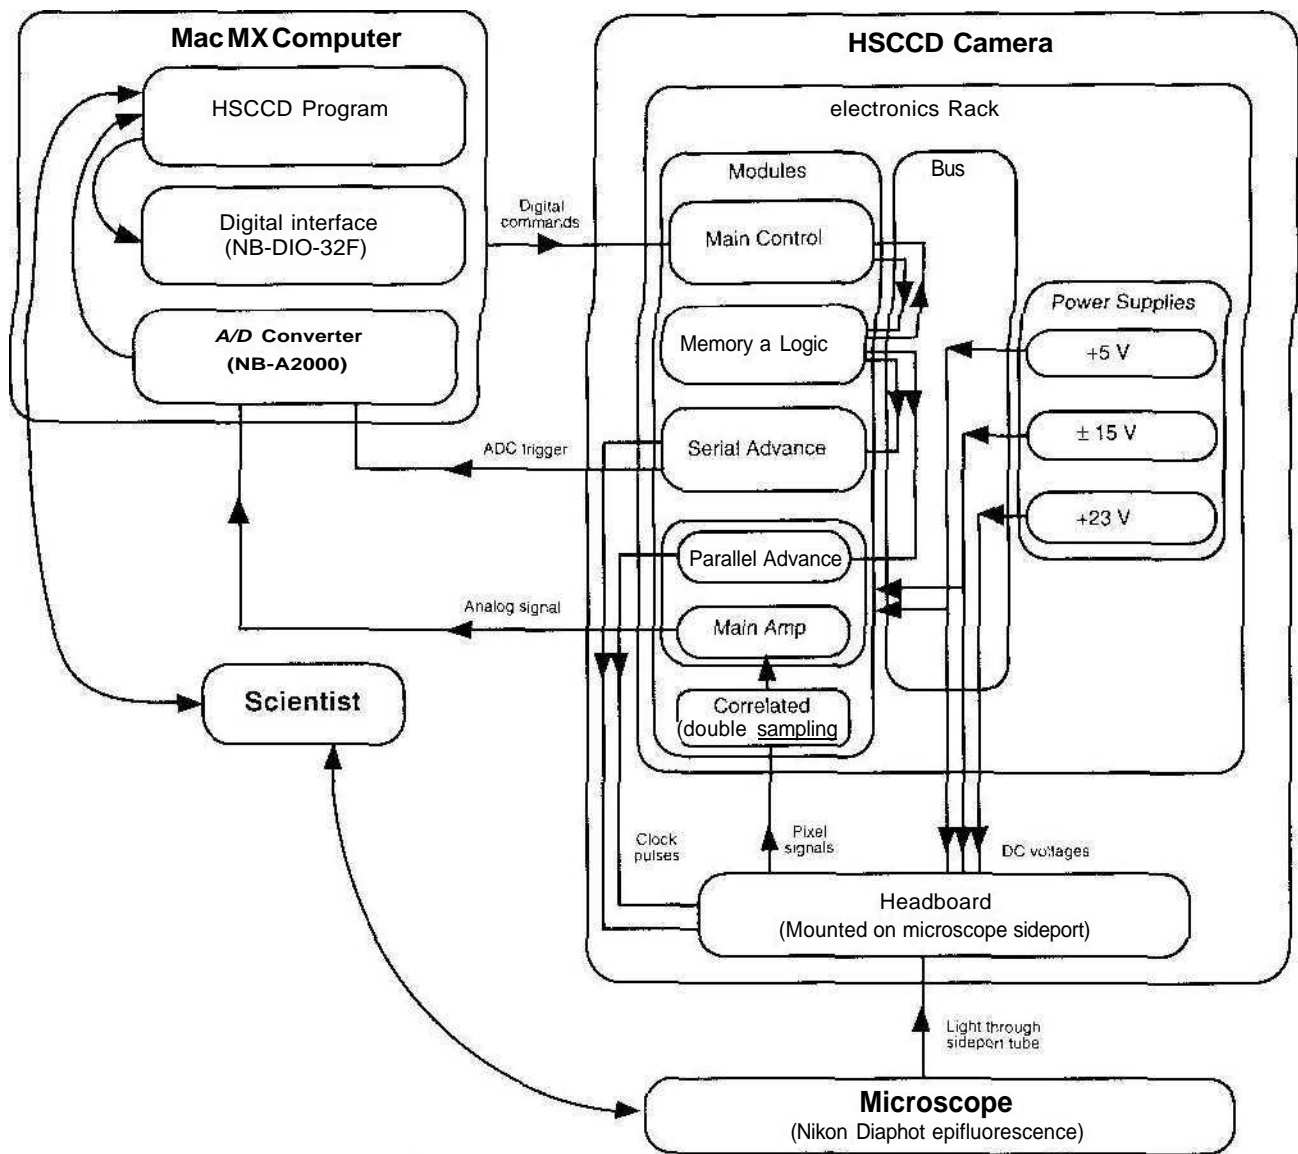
Mac MX Computer

HSCCD Program

Digital interface (NB-DIO-32F)

A/D Converter (NB-A2000)

Digital commands

ADC trigger

Analog signal

Scientist

HSCCD Camera

electronics Rack

Modules

Bus

Main Control

Memory a Logic

Serial Advance

Parallel Advance

Main Amp

Correlated (double sampling

Power Supplies

+5 V

± 15 V

+23 V

Clock pulses

Pixel signals

DC voltages

Headboard (Mounted on microscope sideport)

Light through sideport tube

Microscope (Nikon Diaphot epifluorescence)